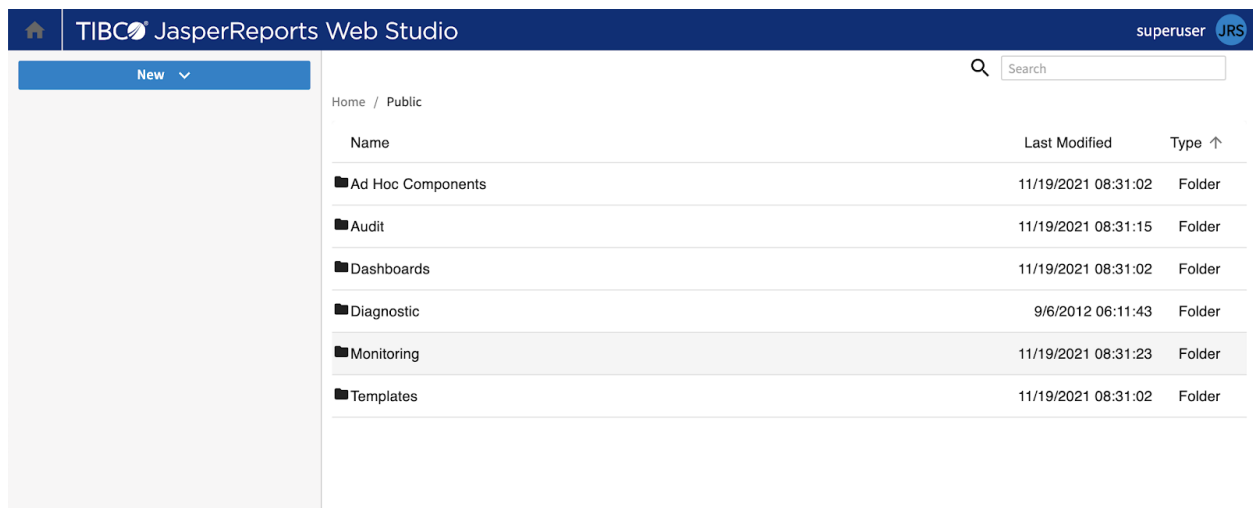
TIBCO JasperReports Web Studio

superuser JRS

New

Search

Home / Public

| Name | Last Modified | Type ↑ |
|---|---|---|
| Ad Hoc Components | 11/19/2021 08:31:02 | Folder |
| Audit | 11/19/2021 08:31:15 | Folder |
| Dashboards | 11/19/2021 08:31:02 | Folder |
| Diagnostic | 9/6/2012 06:11:43 | Folder |
| Monitoring | 11/19/2021 08:31:23 | Folder |
| Templates | 11/19/2021 08:31:02 | Folder |